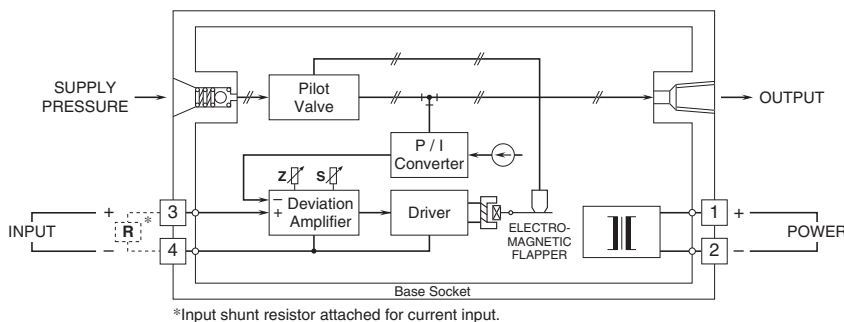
SUPPLY PRESSURE

Pilot Valve

OUTPUT

P / I Converter

Z

S

− Deviation + Amplifier

Driver

ELECTRO-MAGNETIC FLAPPER

+

3

R

*

INPUT

−

4

1

+

POWER

2

−

Base Socket

*Input shunt resistor attached for current input.